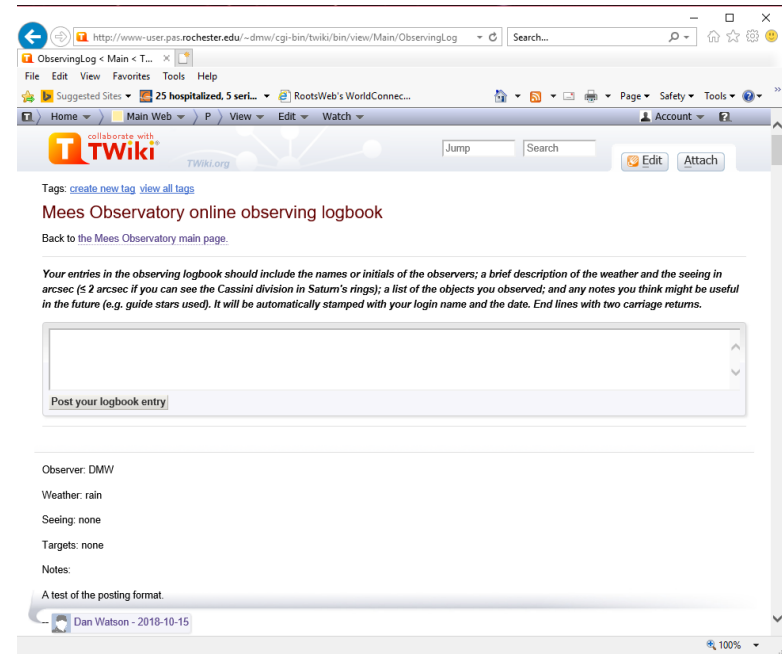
http://www-user.pas.rochester.edu/~dmw/cgi-bin/twiki/bin/view/Main/ObservingLog
Search...
ObservingLog < Main < T...
File Edit View Favorites Tools Help
Suggested Sites ▾ 25 hospitalized, 5 seri... ▾ RootsWeb's WorldConnec...
Page ▾ Safety ▾ Tools ▾
Home ▾ Main Web ▾ P View ▾ Edit ▾ Watch ▾
Account ▾
collaborate with TWiki
TWiki.org
Jump
Search
Edit
Attach

Tags: create new tag view all tags

Mees Observatory online observing logbook

Back to the Mees Observatory main page.

Your entries in the observing logbook should include the names or initials of the observers; a brief description of the weather and the seeing in arcsec (≤ 2 arcsec if you can see the Cassini division in Saturn's rings); a list of the objects you observed; and any notes you think might be useful in the future (e.g. guide stars used). It will be automatically stamped with your login name and the date. End lines with two carriage returns.

Post your logbook entry

Observer: DMW

Weather: rain

Seeing: none

Targets: none

Notes:

A test of the posting format.

-- Dan Watson - 2018-10-15

100%